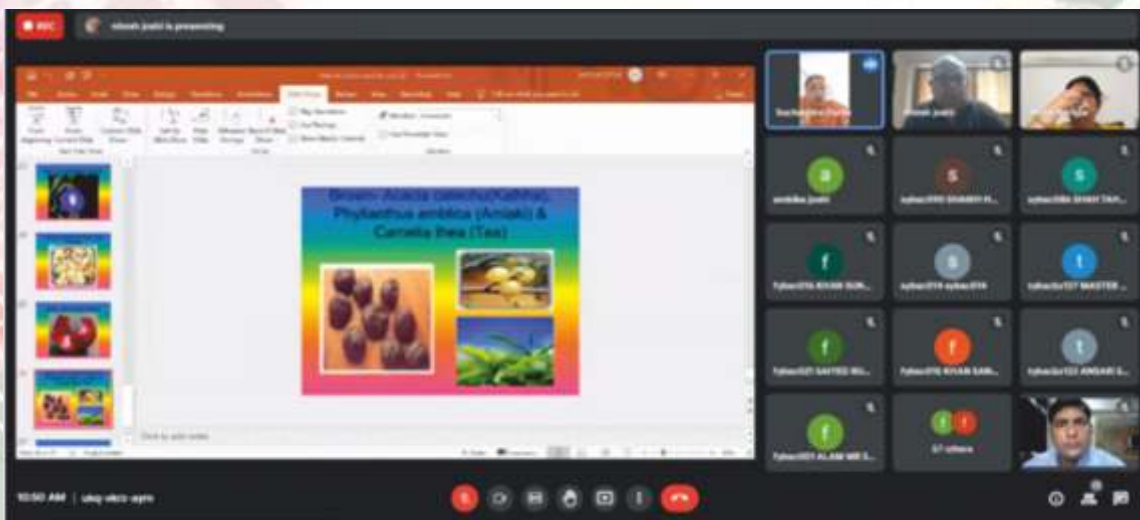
REC
nilesh joshi is presenting

Brown: Acacia catechu(Kathha), Phyllanthus emblica (Amlaki) & Camelia thea (Tea)

Click to add notes

nilesh joshi

ambika joshi

S

sybsc090 SHAIKH H...

sybsc08A SHAH TAH...

f

fybsc016 KHAN SUN...

s

sybsc014 sybsc014

t

tybsc027 MASTER ...

f

fybsc021 SAYYED MU...

f

fybsc016 KHAN SAR...

t

tybsc123 ANSARI S...

f

fybsc001 ALAM MR S...

17 others

10:50 AM | ubq-vkcx-wyns